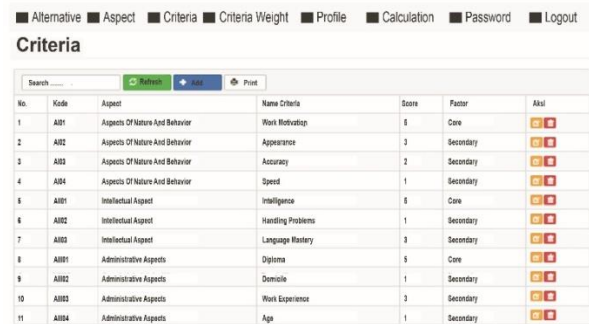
Alternative Aspect Criteria Criteria Weight Profile Calculation Password Logout

Criteria

Search ...... Refresh Add Print

| No. | Kode | Aspect | Name Criteria | Score | Factor | Aksi |
|---|---|---|---|---|---|---|
| 1 | AI01 | Aspects Of Nature And Behavior | Work Motivation | 5 | Core | |
| 2 | AI02 | Aspects Of Nature And Behavior | Appearance | 3 | Secondary | |
| 3 | AI03 | Aspects Of Nature And Behavior | Accuracy | 2 | Secondary | |
| 4 | AI04 | Aspects Of Nature And Behavior | Speed | 1 | Secondary | |
| 5 | AII01 | Intellectual Aspect | Intelligence | 5 | Core | |
| 6 | AII02 | Intellectual Aspect | Handling Problems | 1 | Secondary | |
| 7 | AII03 | Intellectual Aspect | Language Mastery | 3 | Secondary | |
| 8 | AIII01 | Administrative Aspects | Diploma | 5 | Core | |
| 9 | AIII02 | Administrative Aspects | Domicile | 1 | Secondary | |
| 10 | AIII03 | Administrative Aspects | Work Experience | 3 | Secondary | |
| 11 | AIII04 | Administrative Aspects | Age | 1 | Secondary | |